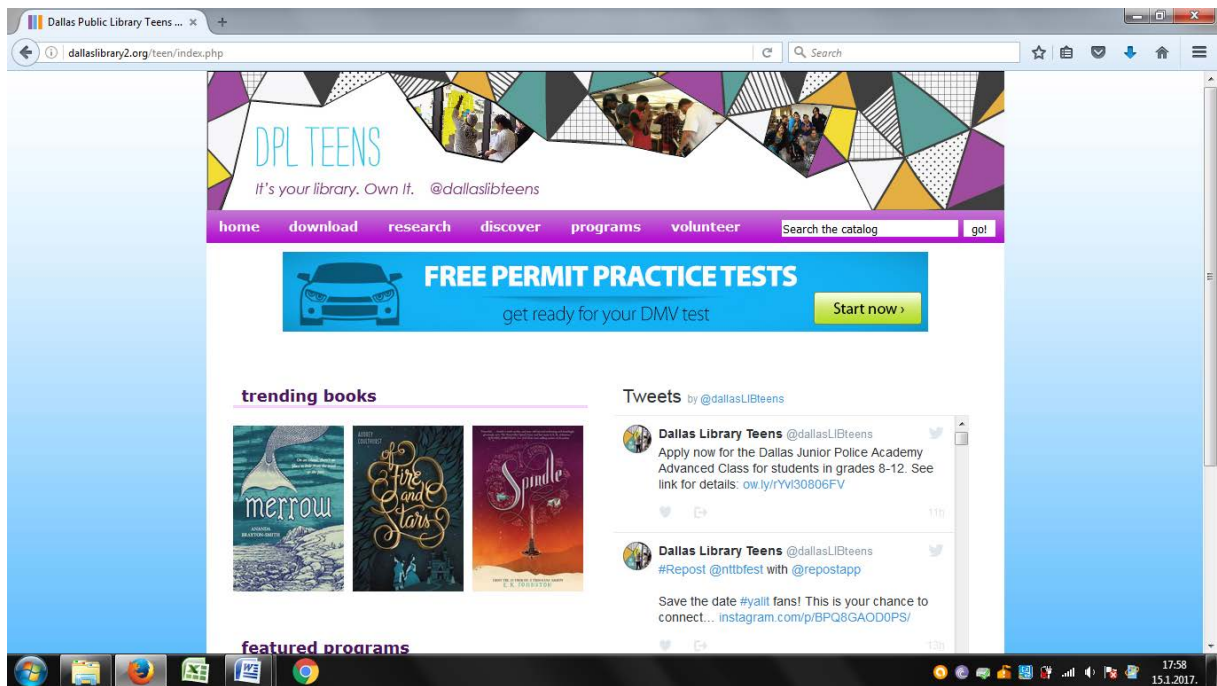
Dallas Public Library Teens ... ×

dallaslibrary2.org/teen/index.php

Search

DPL TEENS

It's your library. Own It. @dallaslibteens

home download research discover programs volunteer

Search the catalog go!

FREE PERMIT PRACTICE TESTS

get ready for your DMV test

Start now ›

trending books

merrow

AMANDA BRAXTON-SMITH

of Fire and Stars

AUDREY COULTHURST

Spindle

E. K. JOHNSTON

Tweets by @dallasLIBteens

Dallas Library Teens @dallasLIBteens

Apply now for the Dallas Junior Police Academy Advanced Class for students in grades 8-12. See link for details: ow.ly/rYvl30806FV

11h

Dallas Library Teens @dallasLIBteens

#Repost @nttbfest with @repostapp

Save the date #yallt fans! This is your chance to connect… instagram.com/p/BPQ8GAOD0PS/

13h

featured programs

17:58
15.1.2017.